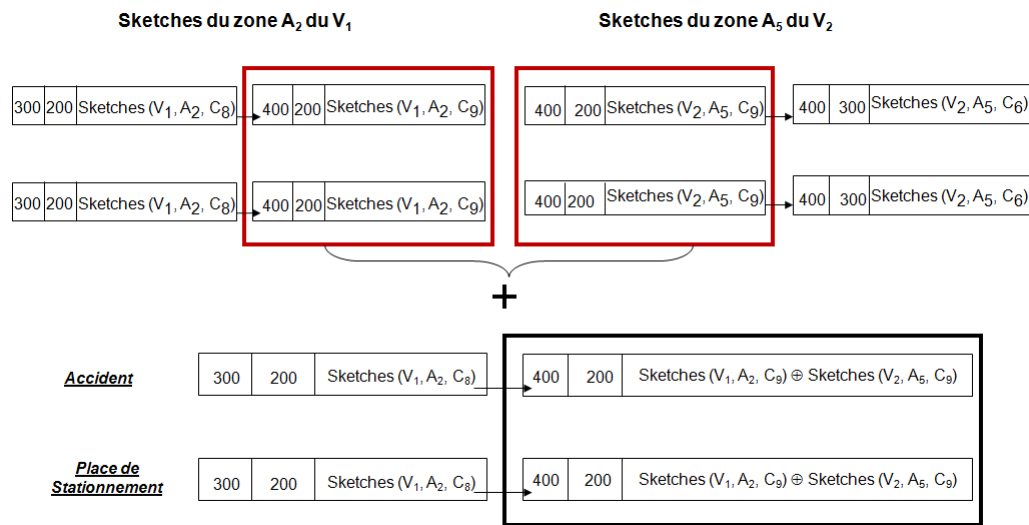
Sketches du zone $A_2$ du $V_1$

Sketches du zone $A_5$ du $V_2$

| 300 | 200 | Sketches ($V_1$, $A_2$, $C_8$) |
|---|---|---|

| 400 | 200 | Sketches ($V_1$, $A_2$, $C_9$) |
|---|---|---|

| 400 | 200 | Sketches ($V_2$, $A_5$, $C_9$) |
|---|---|---|

| 400 | 300 | Sketches ($V_2$, $A_5$, $C_6$) |
|---|---|---|

| 300 | 200 | Sketches ($V_1$, $A_2$, $C_8$) |
|---|---|---|

| 400 | 200 | Sketches ($V_1$, $A_2$, $C_9$) |
|---|---|---|

| 400 | 200 | Sketches ($V_2$, $A_5$, $C_9$) |
|---|---|---|

| 400 | 300 | Sketches ($V_2$, $A_5$, $C_6$) |
|---|---|---|

+

Accident

| 300 | 200 | Sketches ($V_1$, $A_2$, $C_8$) |
|---|---|---|

| 400 | 200 | Sketches ($V_1$, $A_2$, $C_9$) $\oplus$ Sketches ($V_2$, $A_5$, $C_9$) |
|---|---|---|

Place de Stationnement

| 300 | 200 | Sketches ($V_1$, $A_2$, $C_8$) |
|---|---|---|

| 400 | 200 | Sketches ($V_1$, $A_2$, $C_9$) $\oplus$ Sketches ($V_2$, $A_5$, $C_9$) |
|---|---|---|